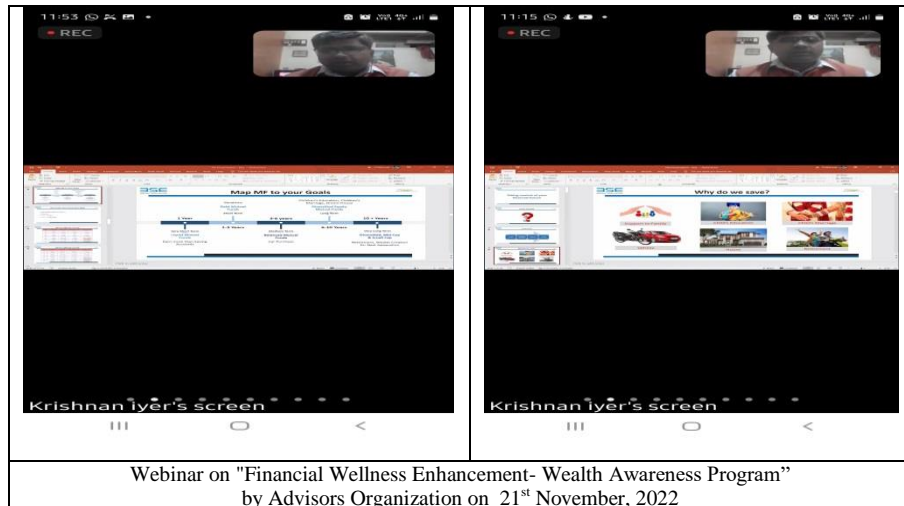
| 11:53 | 11:15 |
|---|---|
| REC | REC |
| BSE Map MF to your Goals | BSE Why do we save? |
| 1 Year 1-3 Years 3-5 Years 5-10 Years 10 + Years | |
| Krishnan Iyer's screen | Krishnan Iyer's screen |

Webinar on "Financial Wellness Enhancement- Wealth Awareness Program" by Advisors Organization on $21^{st}$ November, 2022